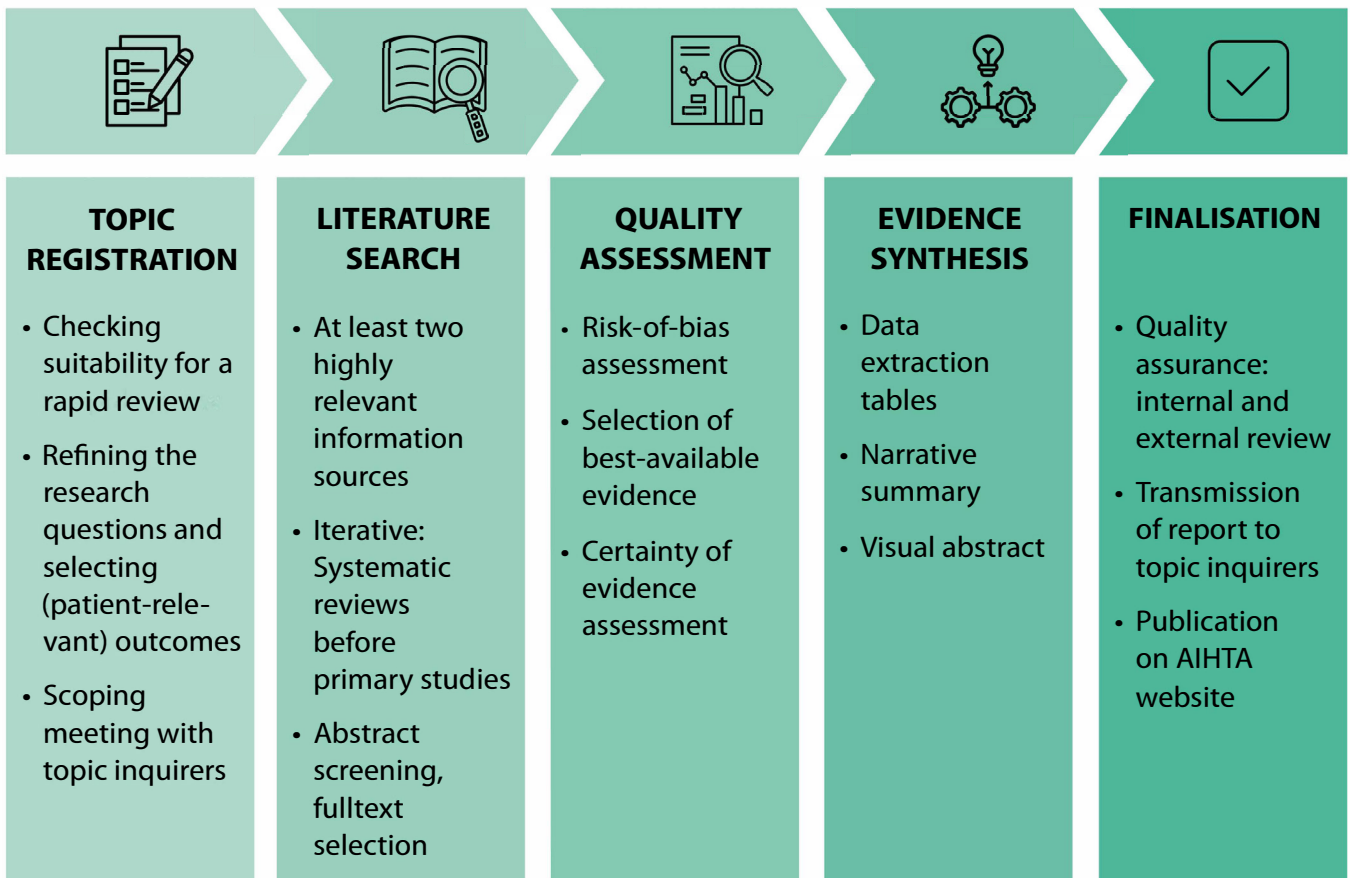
TOPIC REGISTRATION

- Checking suitability for a rapid review
- Refining the research questions and selecting (patient-relevant) outcomes
- Scoping meeting with topic inquirers

LITERATURE SEARCH

- At least two highly relevant information sources
- Iterative: Systematic reviews before primary studies
- Abstract screening, fulltext selection

QUALITY ASSESSMENT

- Risk-of-bias assessment
- Selection of best-available evidence
- Certainty of evidence assessment

EVIDENCE SYNTHESIS

- Data extraction tables
- Narrative summary
- Visual abstract

FINALISATION

- Quality assurance: internal and external review
- Transmission of report to topic inquirers
- Publication on AIHTA website